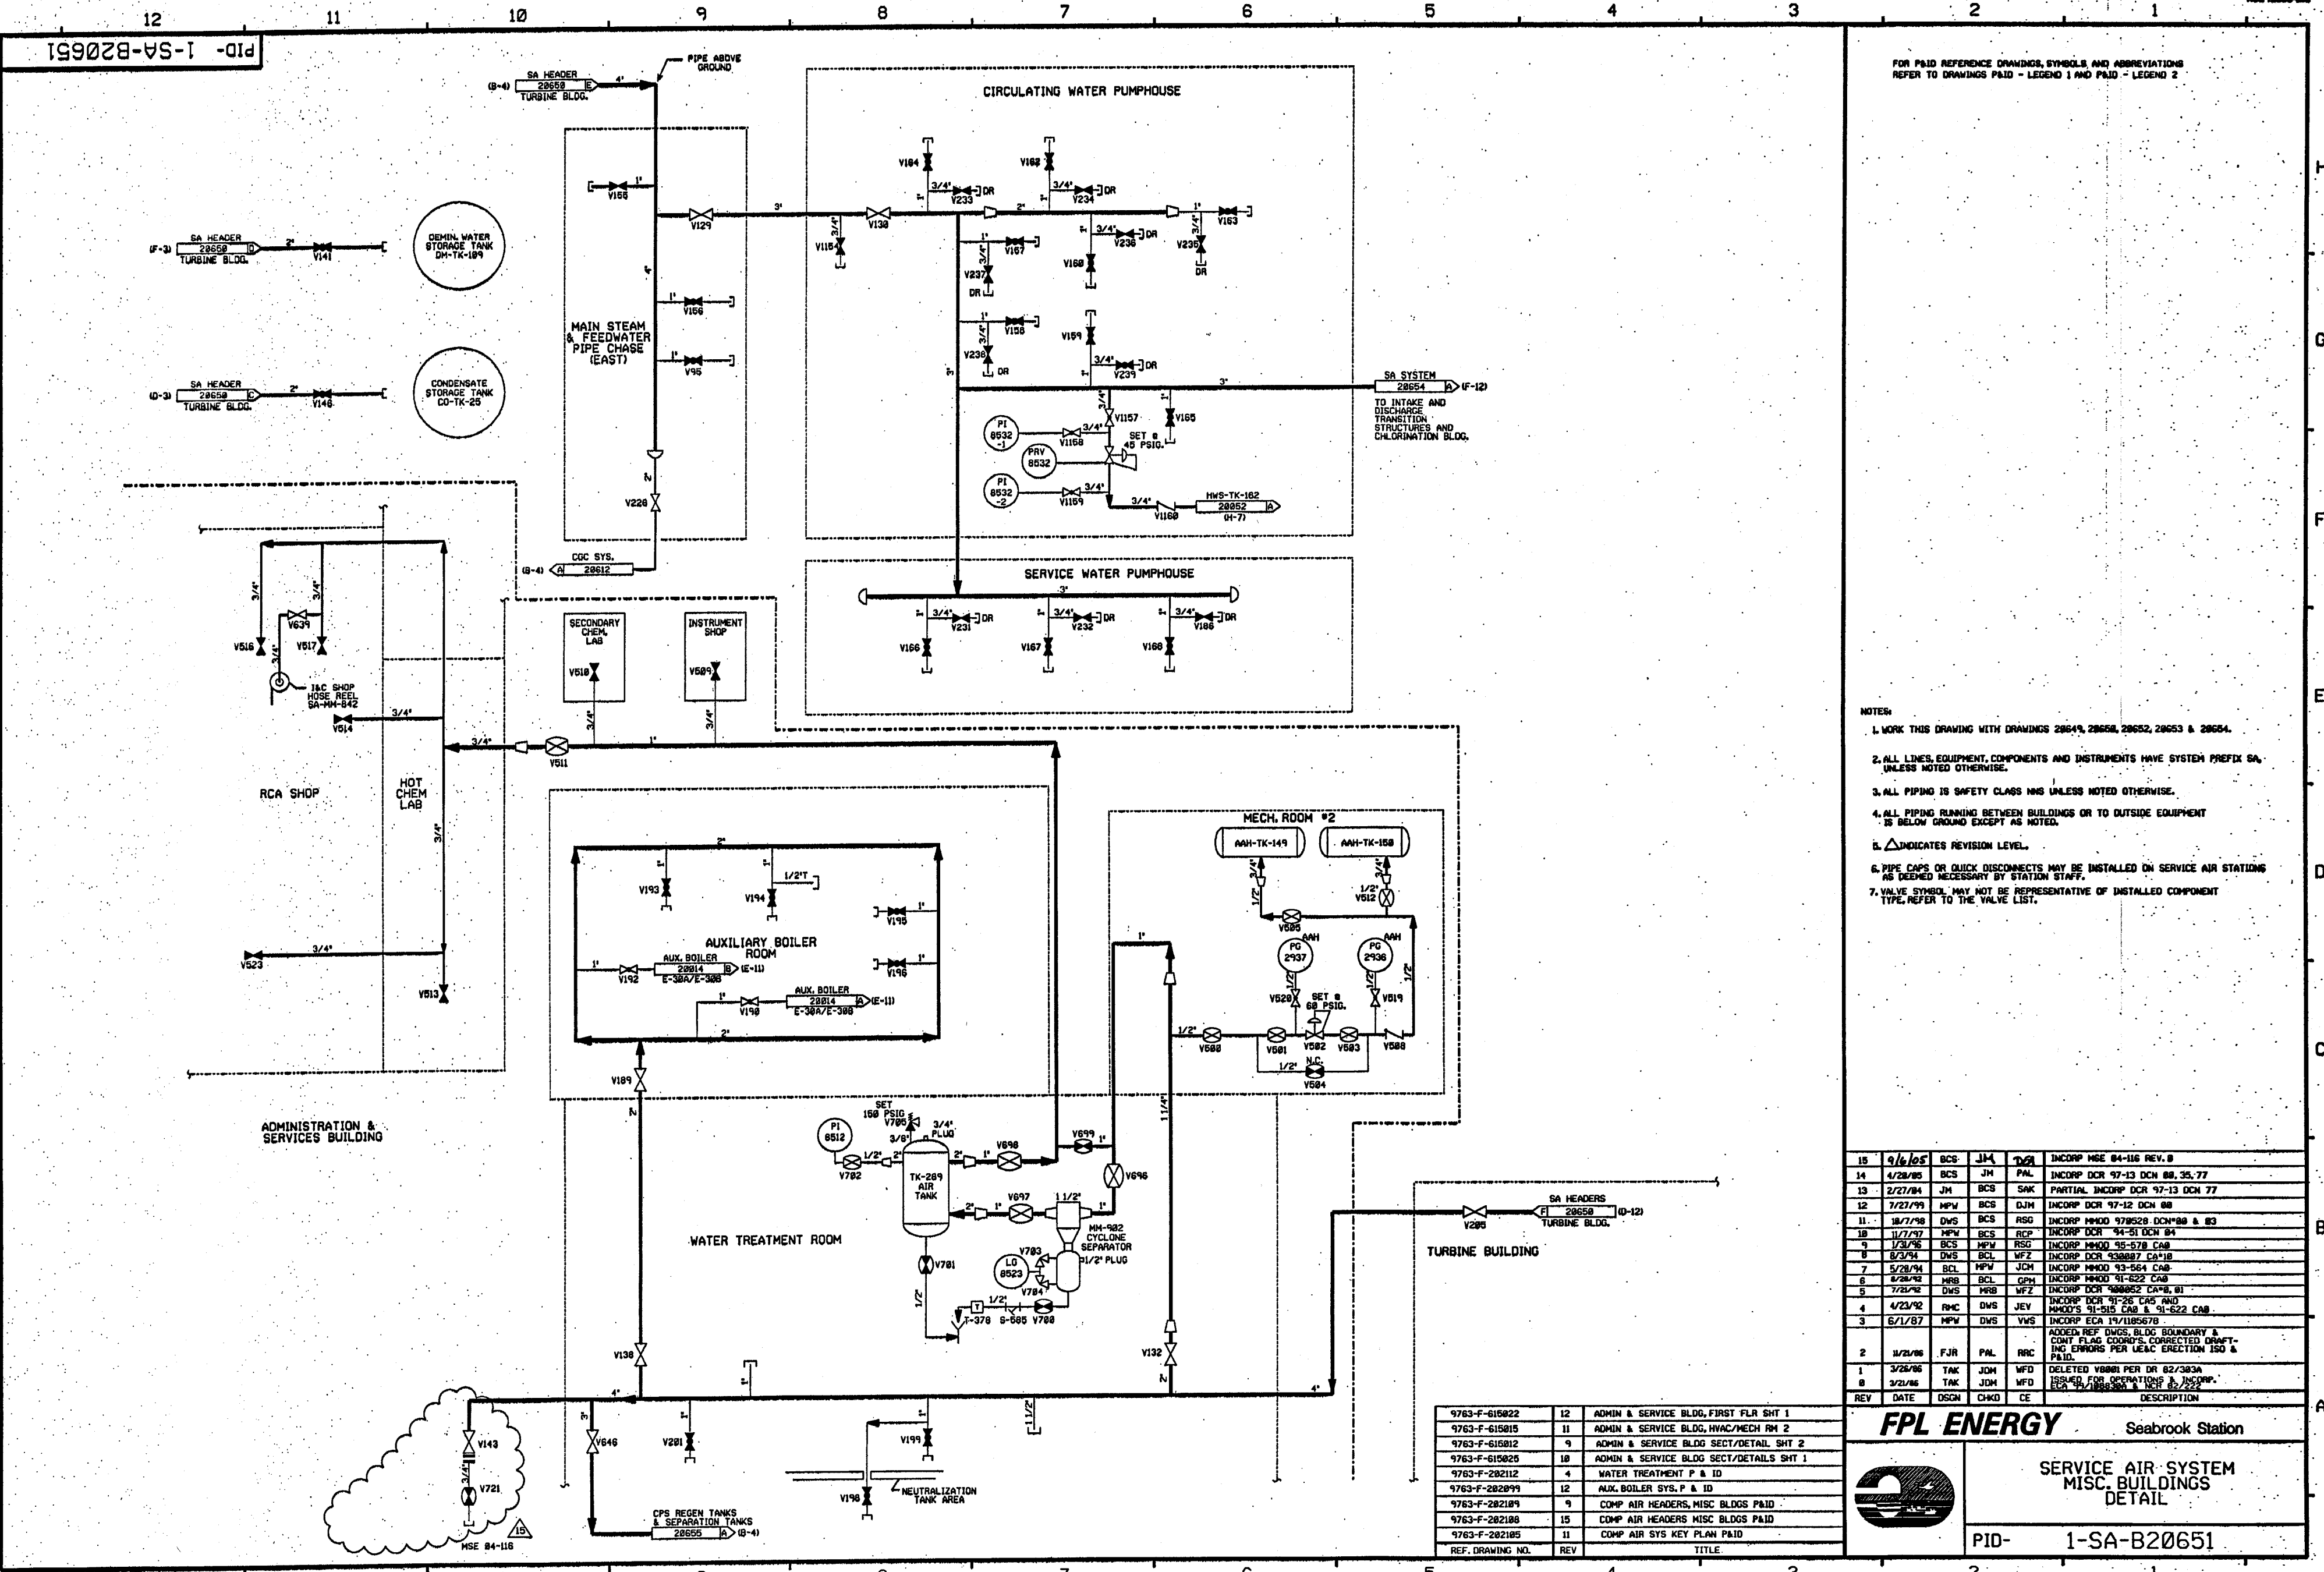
12 11 10 9 8 7 6 5 4 3 2 1

PID- 1-SA-B20651

SA HEADER 20650 TURBINE BLDG. (B-4) 4"
PIPE ABOVE GROUND

CIRCULATING WATER PUMPHOUSE

V104 V102 3/4" V233 DR 3/4" V234 DR 1" V163
V155 V129 3" V130 V115 2" 1" V167 3/4" V236 DR V235 DR
V237 DR V160
V156 1" V158 V159 3/4" V239 DR
V238 DR

SA HEADER 20650 TURBINE BLDG. (F-3) 2" V141
DEMIN. WATER STORAGE TANK DM-TK-109

MAIN STEAM & FEEDWATER PIPE CHASE (EAST)
V95

SA HEADER 20650 TURBINE BLDG. (D-3) 2" V140
CONDENSATE STORAGE TANK CO-TK-25

SA SYSTEM 20654 A (F-12)
TO INTAKE AND DISCHARGE TRANSITION STRUCTURES AND CHLORINATION BLDG.

PI 8532 -1 V1158 3/4" V1157 V165 SET @ 45 PSIG. PRV 8532
PI 8532 -2 V1159 3/4" 3/4" V1160 HWS-TK-162 20652 A (H-7)

V220
CGC SYS. 20612 A (B-4)

SERVICE WATER PUMPHOUSE
3/4" V231 DR 3/4" V232 DR 3/4" V186 DR
V166 V167 V168

SECONDARY CHEM. LAB V510
INSTRUMENT SHOP V509

3/4" V634 V516 V517 3/4"
I&C SHOP HOSE REEL SA-MM-842
3/4" V514
3/4" V511 1"

RCA SHOP
HOT CHEM LAB
3/4" V523 V513

AUXILIARY BOILER ROOM
2" V193 V194 1/2"T V195 V196
AUX. BOILER 20014 B (E-11) E-30A/E-30B V192
AUX. BOILER 20014 A (E-11) E-30A/E-30B V190

MECH. ROOM #2
AAH-TK-149 AAH-TK-150
V505 1/2" V512
AAH PG 2937 AAH PG 2936
V520 SET @ 60 PSIG. V519
1/2" V500 V501 V502 V503 V508
N.C. 1/2" V504

ADMINISTRATION & SERVICES BUILDING
V189

PI 8512 V702 1/2" SET 150 PSIG V705 3/4" PLUG 3/8"
TK-209 AIR TANK
2" 1" V698 V699 1"
V696
V697 1 1/2" 1"
MM-902 CYCLONE SEPARATOR 1/2" PLUG
V703 LO 8523 V704
V701 1/2" T-378 S-605 V700

WATER TREATMENT ROOM

1 1/4"
TURBINE BUILDING
SA HEADERS F 20650 TURBINE BLDG. (D-12) V205

V130 V132 4" 4"
V143 V721 V646 V201 V199
V198 NEUTRALIZATION TANK AREA
CPS REGEN TANKS & SEPARATION TANKS 20655 A (B-4)
15 MSE 04-116

FOR P&ID REFERENCE DRAWINGS, SYMBOLS AND ABBREVIATIONS REFER TO DRAWINGS P&ID - LEGEND 1 AND P&ID - LEGEND 2

NOTES:
1. WORK THIS DRAWING WITH DRAWINGS 20649, 20650, 20652, 20653 & 20654.
2. ALL LINES, EQUIPMENT, COMPONENTS AND INSTRUMENTS HAVE SYSTEM PREFIX SA, UNLESS NOTED OTHERWISE.
3. ALL PIPING IS SAFETY CLASS NNS UNLESS NOTED OTHERWISE.
4. ALL PIPING RUNNING BETWEEN BUILDINGS OR TO OUTSIDE EQUIPMENT IS BELOW GROUND EXCEPT AS NOTED.
5. △ INDICATES REVISION LEVEL.
6. PIPE CAPS OR QUICK DISCONNECTS MAY BE INSTALLED ON SERVICE AIR STATIONS AS DEEMED NECESSARY BY STATION STAFF.
7. VALVE SYMBOL MAY NOT BE REPRESENTATIVE OF INSTALLED COMPONENT TYPE, REFER TO THE VALVE LIST.

| 15 | 9/6/05 | BCS | JM | DA | INCORP MSE 04-116 REV.0 |
|---|---|---|---|---|---|
| 14 | 4/28/05 | BCS | JM | PAL | INCORP DCR 97-13 DCN 80,35,77 |
| 13 | 2/27/04 | JM | BCS | SAK | PARTIAL INCORP DCR 97-13 DCN 77 |
| 12 | 7/27/99 | MPW | BCS | DJM | INCORP DCR 97-12 DCN 08 |
| 11 | 10/7/98 | DWS | BCS | RSG | INCORP MMOD 970520 DCN#08 & 03 |
| 10 | 11/7/97 | MPW | BCS | RCP | INCORP DCR 94-51 DCN 04 |
| 9 | 1/3/96 | BCS | MPW | RSG | INCORP MMOD 95-570 CA0 |
| 8 | 8/3/94 | DWS | BCL | WFZ | INCORP DCR 930007 CA#10 |
| 7 | 5/20/94 | BCL | MPW | JCM | INCORP MMOD 93-564 CA0 |
| 6 | 8/28/92 | MRB | BCL | GPM | INCORP MMOD 91-622 CA0 |
| 5 | 7/21/92 | DWS | MRB | WFZ | INCORP DCR 900052 CA#0, 01 |
| 4 | 4/23/92 | RMC | DWS | JEV | INCORP DCR 91-26 CA5 AND MMOD'S 91-515 CA0 & 91-622 CA0 |
| 3 | 6/1/87 | MPW | DWS | VWS | INCORP ECA 19/105670 |
| 2 | 11/21/86 | FJR | PAL | RRC | ADDED: REF DWGS, BLDG BOUNDARY & CONT FLAG COORD'S. CORRECTED DRAFTING ERRORS PER UE&C ERECTION ISO & P&ID. |
| 1 | 3/26/86 | TAK | JDM | WFD | DELETED V0001 PER DR 02/303A |
| 0 | 3/2/86 | TAK | JDM | WFD | ISSUED FOR OPERATIONS & INCORP. ECA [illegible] & NCR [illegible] |
| REV | DATE | DSGN | CHKD | CE | DESCRIPTION |

| 9763-F-615022 | 12 | ADMIN & SERVICE BLDG, FIRST FLR SHT 1 |
|---|---|---|
| 9763-F-615015 | 11 | ADMIN & SERVICE BLDG, HVAC/MECH RM 2 |
| 9763-F-615012 | 9 | ADMIN & SERVICE BLDG SECT/DETAIL SHT 2 |
| 9763-F-615025 | 10 | ADMIN & SERVICE BLDG SECT/DETAILS SHT 1 |
| 9763-F-202112 | 4 | WATER TREATMENT P & ID |
| 9763-F-202099 | 12 | AUX. BOILER SYS. P & ID |
| 9763-F-202109 | 9 | COMP AIR HEADERS, MISC BLDGS P&ID |
| 9763-F-202108 | 15 | COMP AIR HEADERS MISC BLDGS P&ID |
| 9763-F-202105 | 11 | COMP AIR SYS KEY PLAN P&ID |
| REF. DRAWING NO. | REV | TITLE |

FPL ENERGY Seabrook Station

SERVICE AIR SYSTEM MISC. BUILDINGS DETAIL

PID- 1-SA-B20651